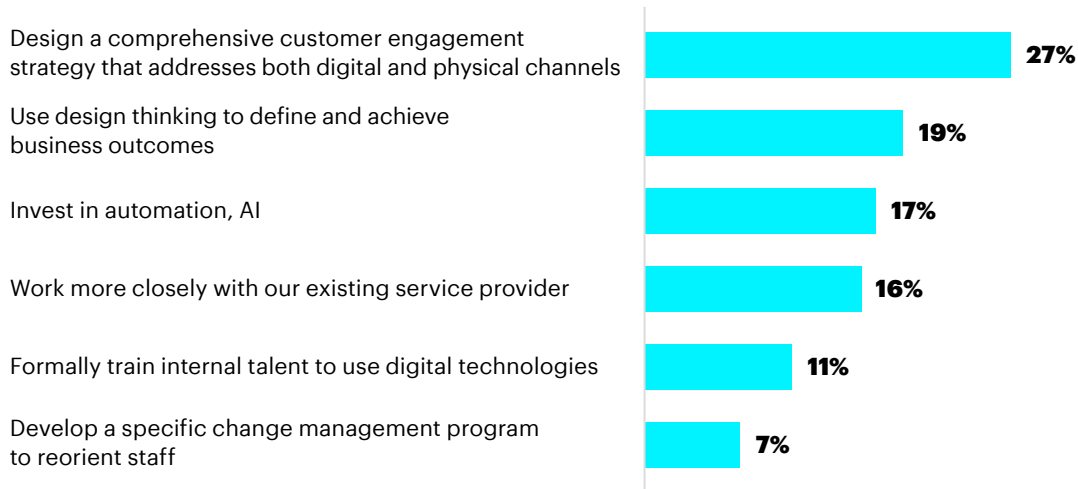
| | |
|---|---|
| Design a comprehensive customer engagement strategy that addresses both digital and physical channels | 27% |
| Use design thinking to define and achieve business outcomes | 19% |
| Invest in automation, AI | 17% |
| Work more closely with our existing service provider | 16% |
| Formally train internal talent to use digital technologies | 11% |
| Develop a specific change management program to reorient staff | 7% |